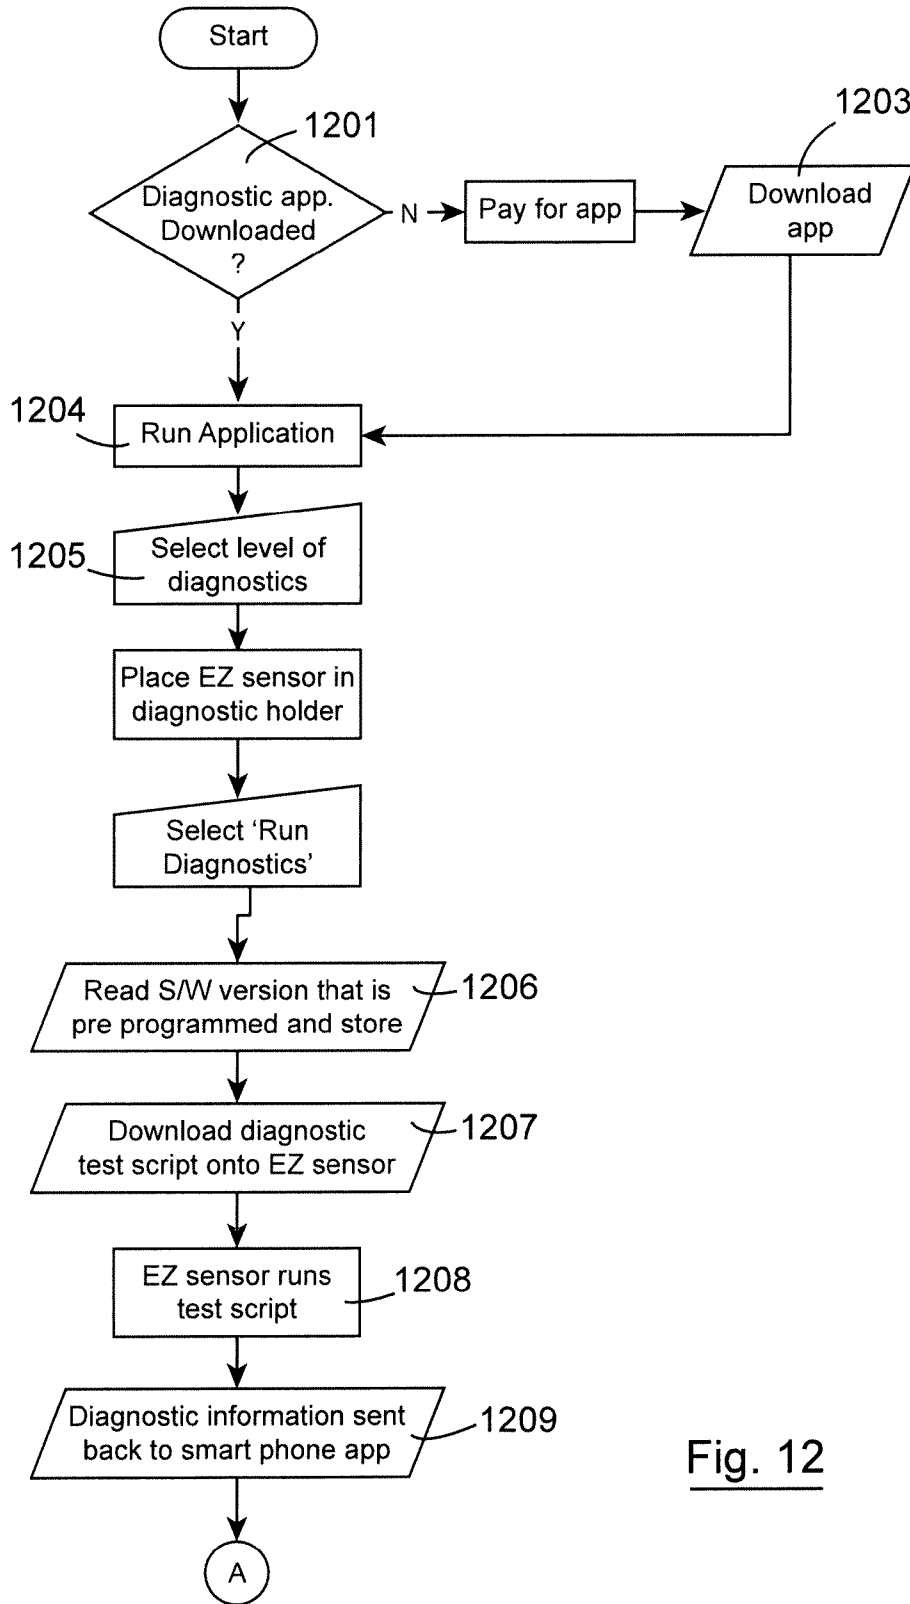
Start

1201

Diagnostic app. Downloaded ?

N

Pay for app

1203

Download app

Y

1204

Run Application

1205

Select level of diagnostics

Place EZ sensor in diagnostic holder

Select 'Run Diagnostics'

Read S/W version that is pre programmed and store

1206

Download diagnostic test script onto EZ sensor

1207

EZ sensor runs test script

1208

Diagnostic information sent back to smart phone app

1209

Fig. 12

A